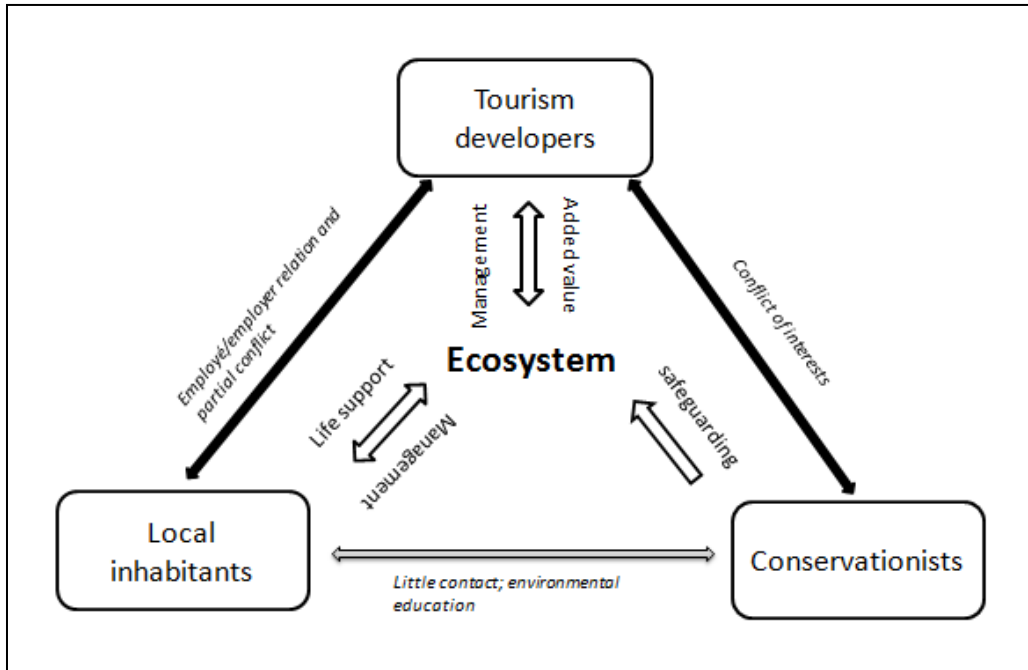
Tourism developers

Employé/employer relation and partial conflict

Management

Added value

Conflict of interests

Ecosystem

Life support

Management

safeguarding

Local inhabitants

Conservationists

Little contact; environmental education